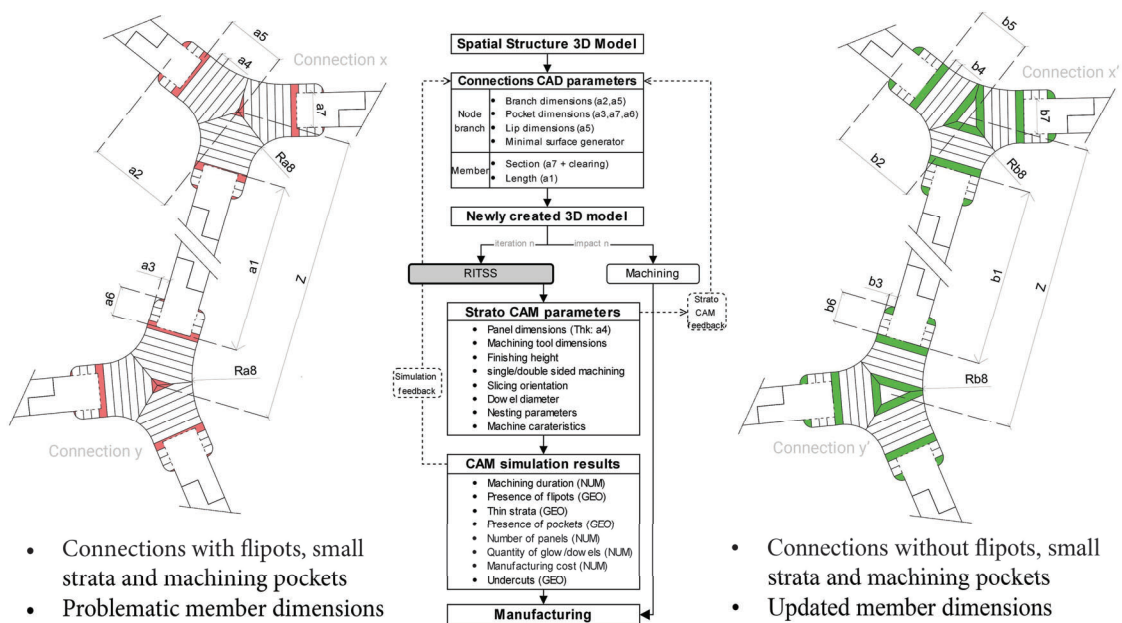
a5
Connection x
a4
a7
Ra8
a2
a1
a3
a6
Z
Ra8
Connection y

- Connections with flipots, small strata and machining pockets
- Problematic member dimensions

Spatial Structure 3D Model

Connections CAD parameters

| Node branch | • Branch dimensions (a2,a5) • Pocket dimensions (a3,a7,a6) • Lip dimensions (a5) • Minimal surface generator |
|---|---|
| Member | • Section (a7 + clearing) • Length (a1) |

Newly created 3D model

iteration n
impact n

RITSS
Machining

Strato CAM parameters
- Panel dimensions (Thk: a4)
- Machining tool dimensions
- Finishing height
- single/double sided machining
- Slicing orientation
- Dow el diameter
- Nesting parameters
- Machine carateristics

Strato CAM feedback

Simulation feedback

CAM simulation results
- Machining duration (NUM)
- Presence of flipots (GEO)
- Thin strata (GEO)
- Presence of pockets (GEO)
- Number of panels (NUM)
- Quantity of glow /dow els (NUM)
- Manufacturing cost (NUM)
- Undercuts (GEO)

Manufacturing

b5
b4
Connection x'
b7
Rb8
b2
b1
b3
b6
Z
Rb8
Connection y'

- Connections without flipots, small strata and machining pockets
- Updated member dimensions